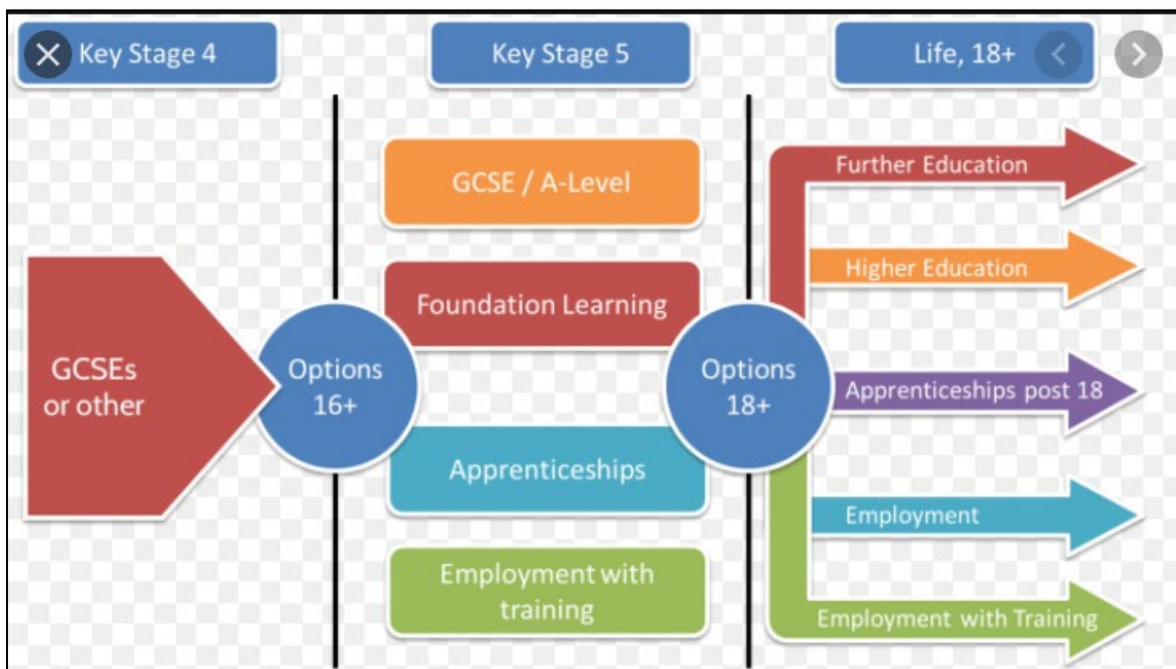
Key Stage 4

Key Stage 5

Life, 18+

GCSE / A-Level

Foundation Learning

GCSEs or other

Options 16+

Apprenticeships

Employment with training

Options 18+

Further Education

Higher Education

Apprenticeships post 18

Employment

Employment with Training